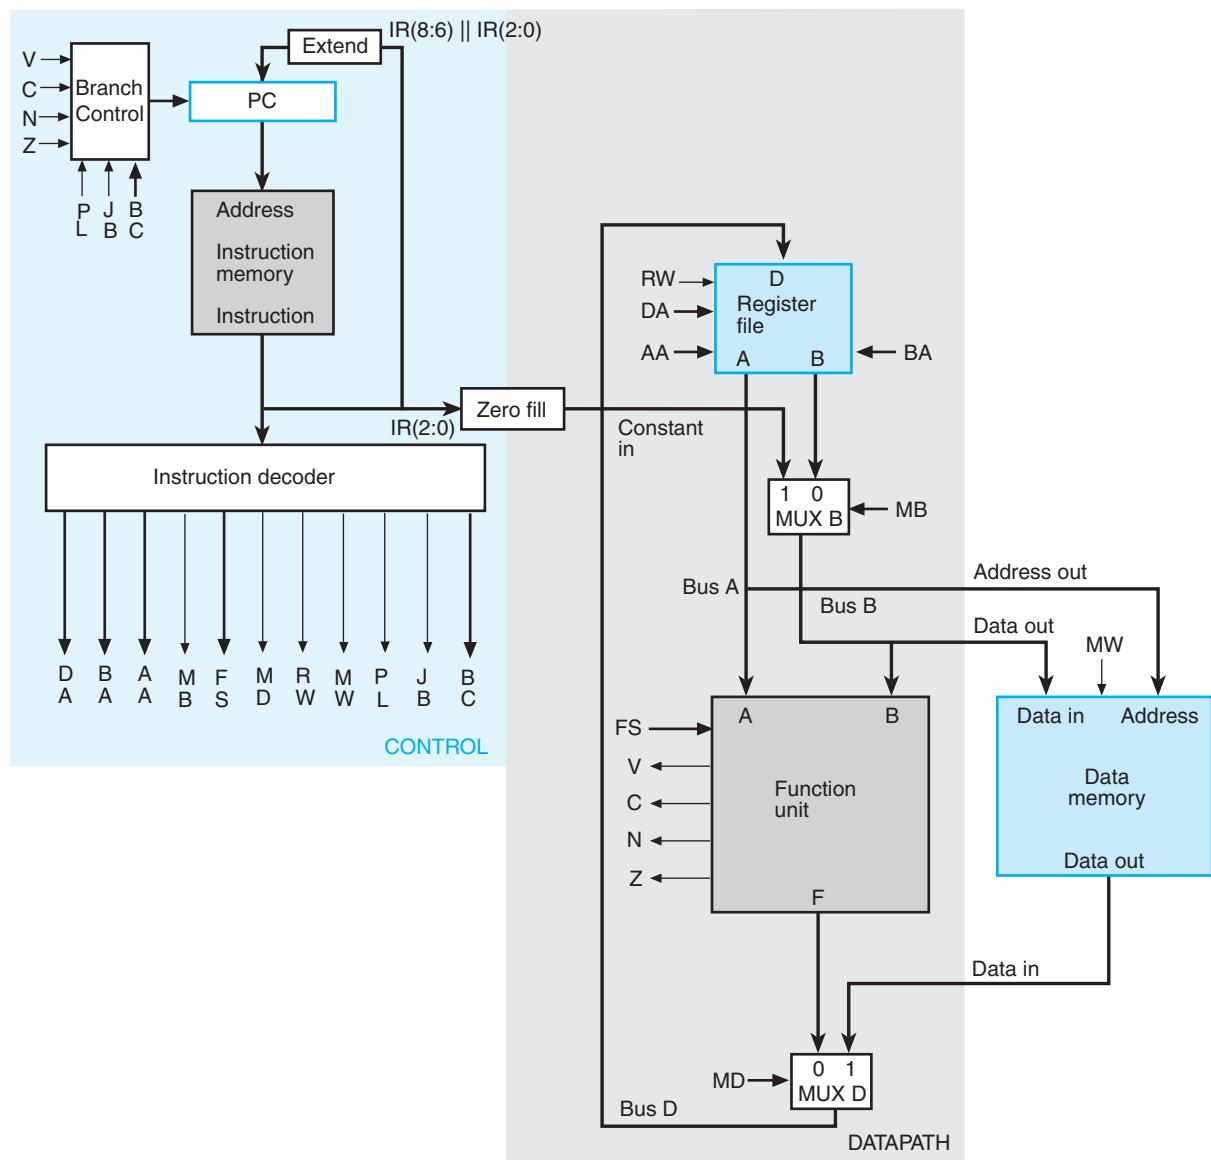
V
C
N
Z
Branch Control
P L
J B
B C
Extend
IR(8:6) || IR(2:0)
PC
Address
Instruction memory
Instruction
Zero fill
IR(2:0)
Instruction decoder
D A
B A
A A
M B
F S
M D
R W
M W
P L
J B
B C
CONTROL
RW
DA
AA
D
Register file
A
B
BA
Constant in
1 0
MUX B
MB
Bus A
Address out
Bus B
Data out
MW
FS
A
B
V
C
N
Z
Function unit
F
Data in
Address
Data memory
Data out
Data in
MD
0 1
MUX D
Bus D
DATAPATH